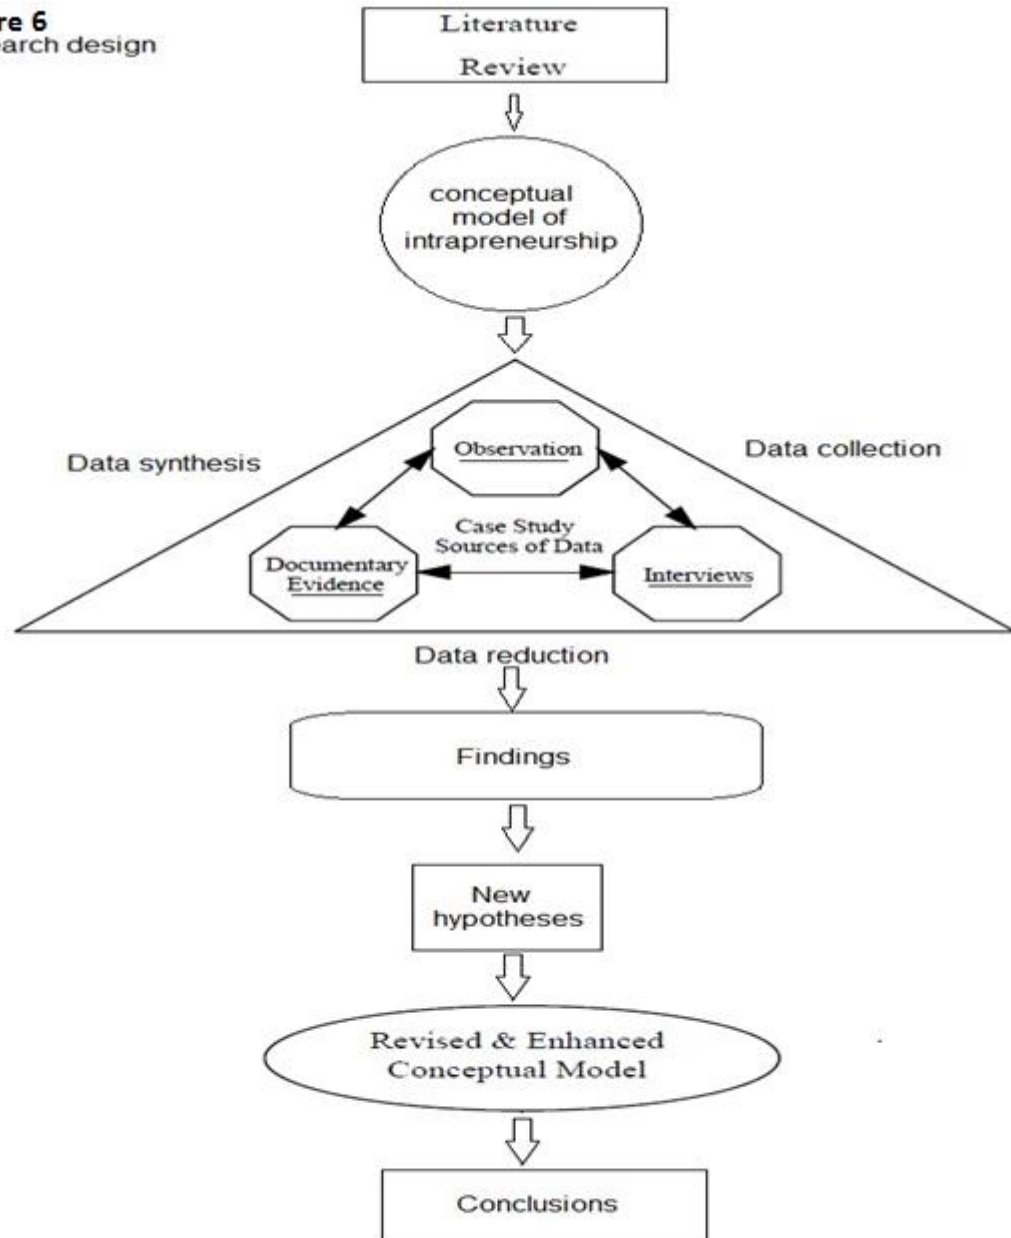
re 6
arch design

Literature Review

conceptual model of intrapreneurship

Data synthesis

Observation

Data collection

Case Study Sources of Data

Documentary Evidence

Interviews

Data reduction

Findings

New hypotheses

Revised & Enhanced Conceptual Model

Conclusions